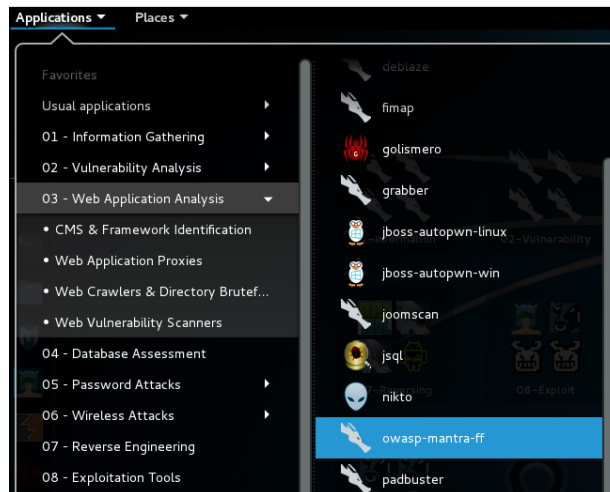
Applications ▾ Places ▾

Favorites
Usual applications
01 - Information Gathering
02 - Vulnerability Analysis
03 - Web Application Analysis
• CMS & Framework Identification
• Web Application Proxies
• Web Crawlers & Directory Brutef...
• Web Vulnerability Scanners
04 - Database Assessment
05 - Password Attacks
06 - Wireless Attacks
07 - Reverse Engineering
08 - Exploitation Tools

deblaze
fimap
golismero
grabber
jboss-autopwn-linux
jboss-autopwn-win
joomscan
jsql
nikto
owasp-mantra-ff
padbuster

01-Information
02-Vulnerability
07-Reversing
08-Exploit